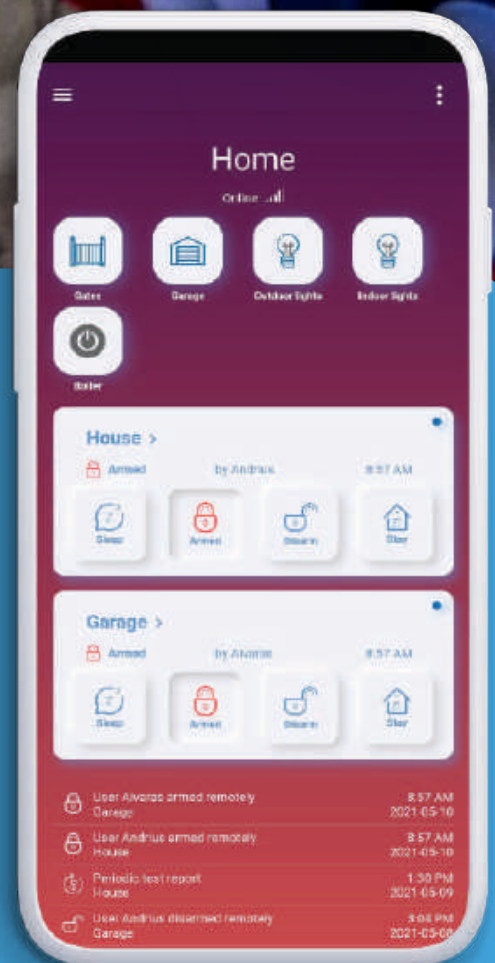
Home

Online

Gates

Garage

Outdoor lights

Indoor lights

Boiler

House >

Armed

by Andrius

8:57 AM

Sleep

Armed

Disarm

Stay

Garage >

Armed

by Alvaras

8:57 AM

Sleep

Armed

Disarm

Stay

User Alvaras armed remotely
Garage
8:57 AM
2021-05-10

User Andrius armed remotely
House
8:57 AM
2021-05-10

Periodic test report
House
1:30 PM
2021-05-09

User Andrius disarmed remotely
Garage
3:04 PM
2021-05-0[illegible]